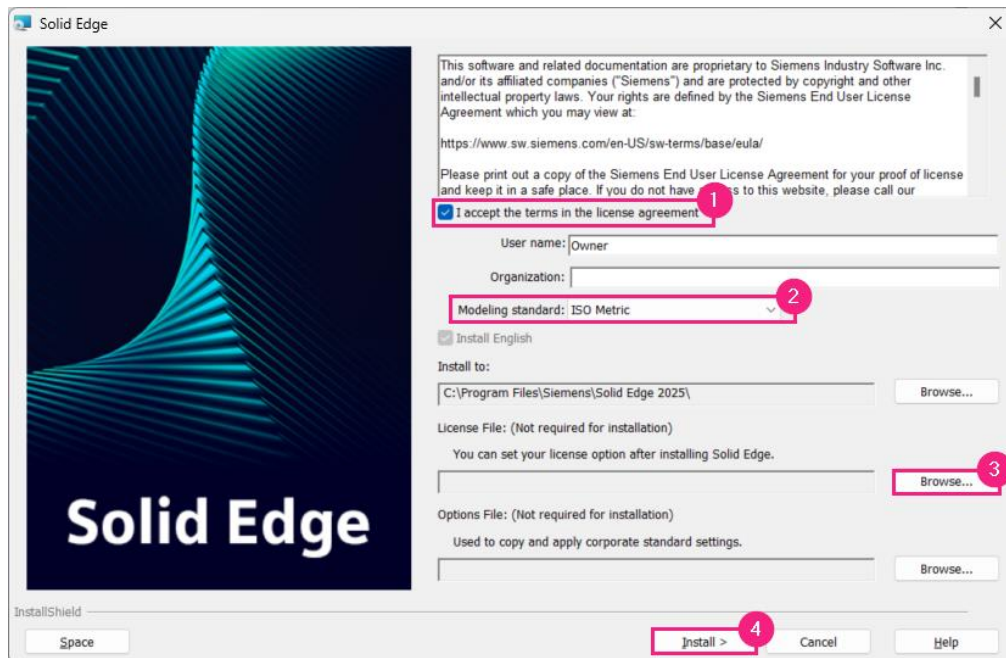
Solid Edge

This software and related documentation are proprietary to Siemens Industry Software Inc. and/or its affiliated companies ("Siemens") and are protected by copyright and other intellectual property laws. Your rights are defined by the Siemens End User License Agreement which you may view at:

https://www.sw.siemens.com/en-US/sw-terms/base/eula/

Please print out a copy of the Siemens End User License Agreement for your proof of license and keep it in a safe place. If you do not have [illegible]ss to this website, please call our

1

I accept the terms in the license agreement

User name: Owner

Organization:

2

Modeling standard: ISO Metric

Install English

Install to:

C:\Program Files\Siemens\Solid Edge 2025\

Browse...

License File: (Not required for installation)

You can set your license option after installing Solid Edge.

3

Browse...

Solid Edge

Options File: (Not required for installation)

Used to copy and apply corporate standard settings.

Browse...

InstallShield

Space

4

Install >

Cancel

Help